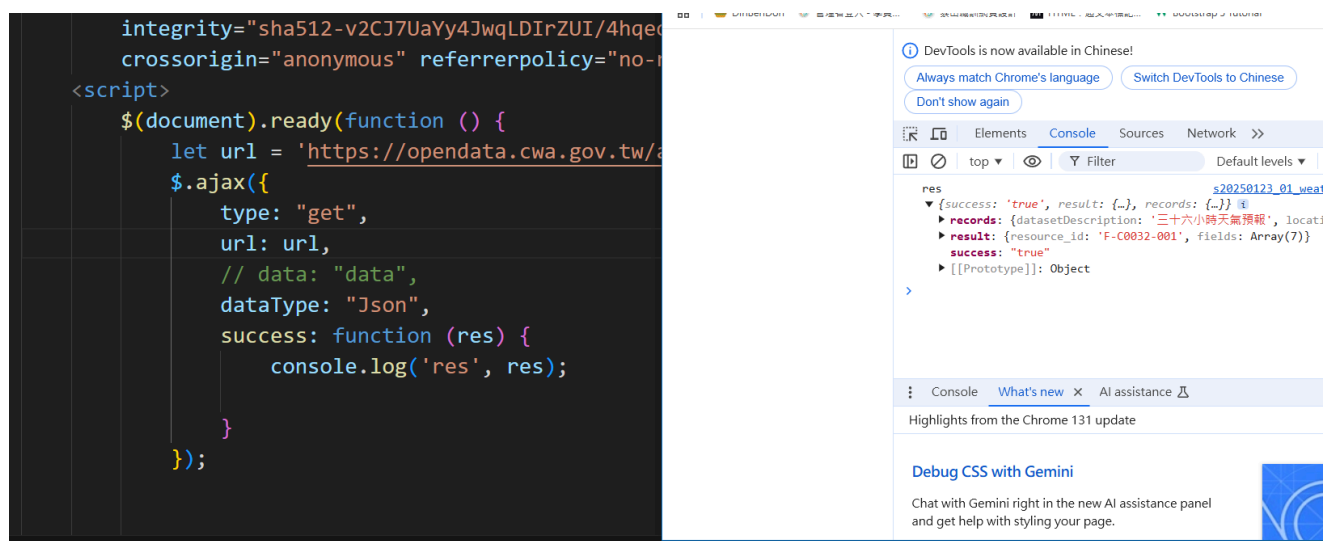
integrity="sha512-v2CJ7UaYy4JwqLDIrZUI/4hqe
crossorigin="anonymous" referrerpolicy="no-
<script>
$(document).ready(function () {
let url = 'https://opendata.cwa.gov.tw/a
$.ajax({
type: "get",
url: url,
// data: "data",
dataType: "Json",
success: function (res) {
console.log('res', res);

}
});

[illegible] Bootstrap 5 Tutorial

DevTools is now available in Chinese!
Always match Chrome's language
Switch DevTools to Chinese
Don't show again

Elements Console Sources Network

top ▾ Filter Default levels ▾

res s20250123_01_weat
▼ {success: 'true', result: {…}, records: {…}}
▶ records: {datasetDescription: '三十六小時天氣預報', locati
▶ result: {resource_id: 'F-C0032-001', fields: Array(7)}
success: "true"
▶ [[Prototype]]: Object
>

Console What's new × AI assistance
Highlights from the Chrome 131 update

Debug CSS with Gemini
Chat with Gemini right in the new AI assistance panel and get help with styling your page.